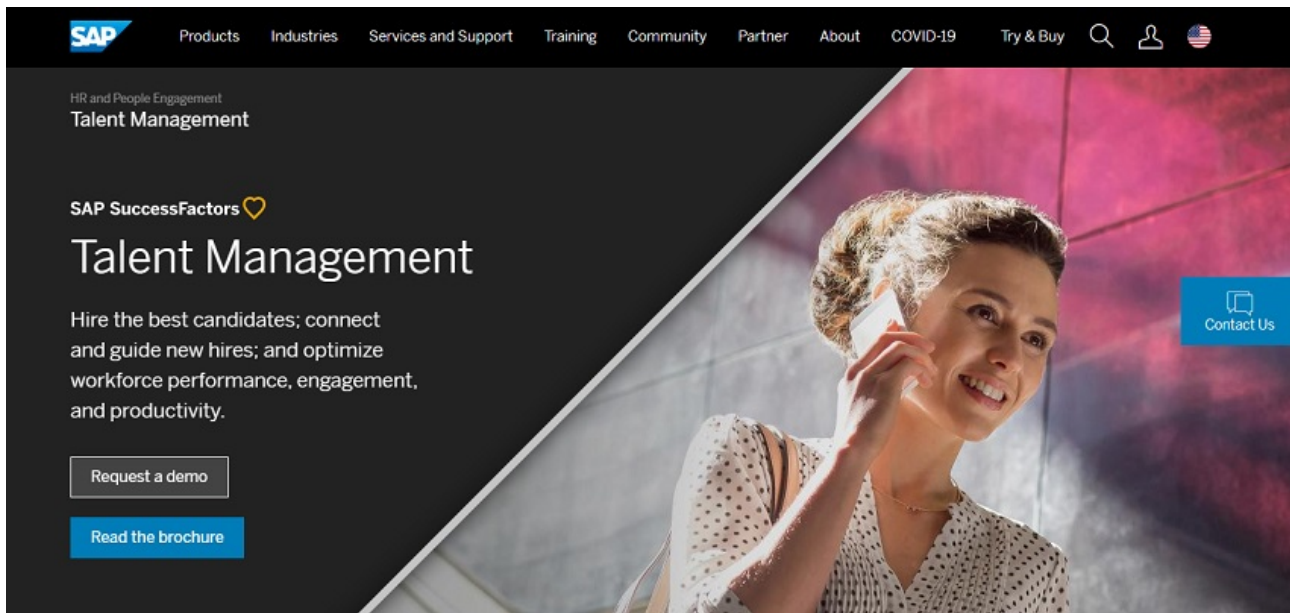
SAP Products Industries Services and Support Training Community Partner About COVID-19 Try & Buy

HR and People Engagement
Talent Management

SAP SuccessFactors

Talent Management

Hire the best candidates; connect and guide new hires; and optimize workforce performance, engagement, and productivity.

Request a demo

Read the brochure

Contact Us